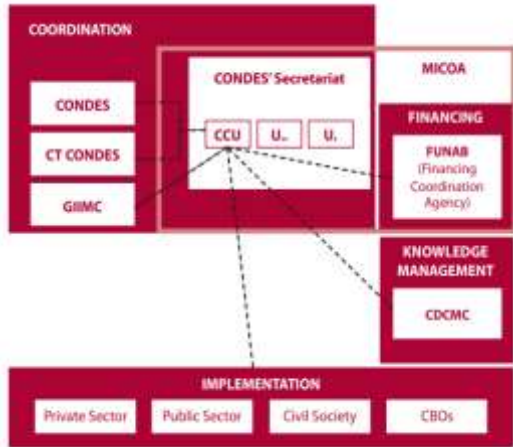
COORDINATION

CONDES

CT CONDES

GIIMC

CONDES' Secretariat

CCU

U..

U..

MICOA

FINANCING

FUNAB (Financing Coordination Agency)

KNOWLEDGE MANAGEMENT

CDCMC

IMPLEMENTATION

Private Sector

Public Sector

Civil Society

CBOs